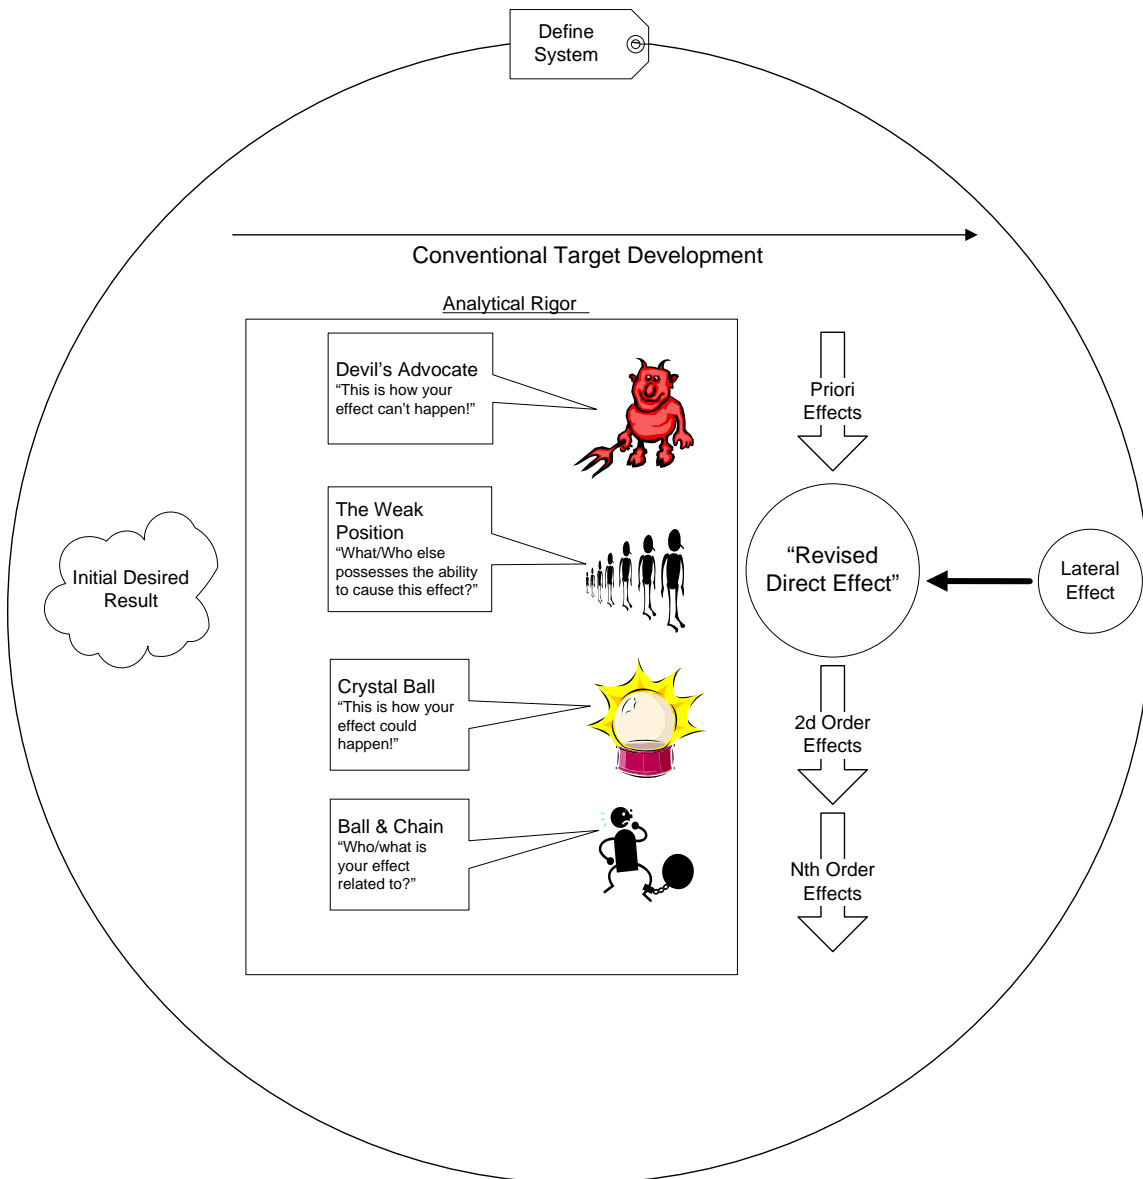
Define System

Conventional Target Development

Analytical Rigor

Devil's Advocate
"This is how your effect can't happen!"

The Weak Position
"What/Who else possesses the ability to cause this effect?"

Crystal Ball
"This is how your effect could happen!"

Ball & Chain
"Who/what is your effect related to?"

Initial Desired Result

Priori Effects

"Revised Direct Effect"

Lateral Effect

2d Order Effects

Nth Order Effects